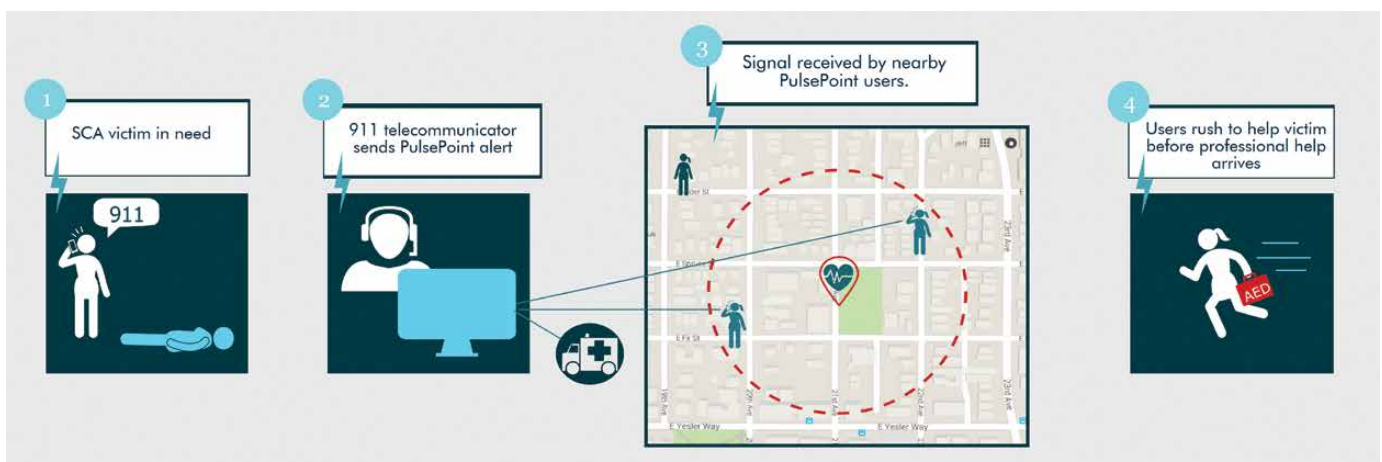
1

SCA victim in need

911

2

911 telecommunicator sends PulsePoint alert

3

Signal received by nearby PulsePoint users.

E Fir St

E Yesler Way

E Yesler Way

4

Users rush to help victim before professional help arrives

AED